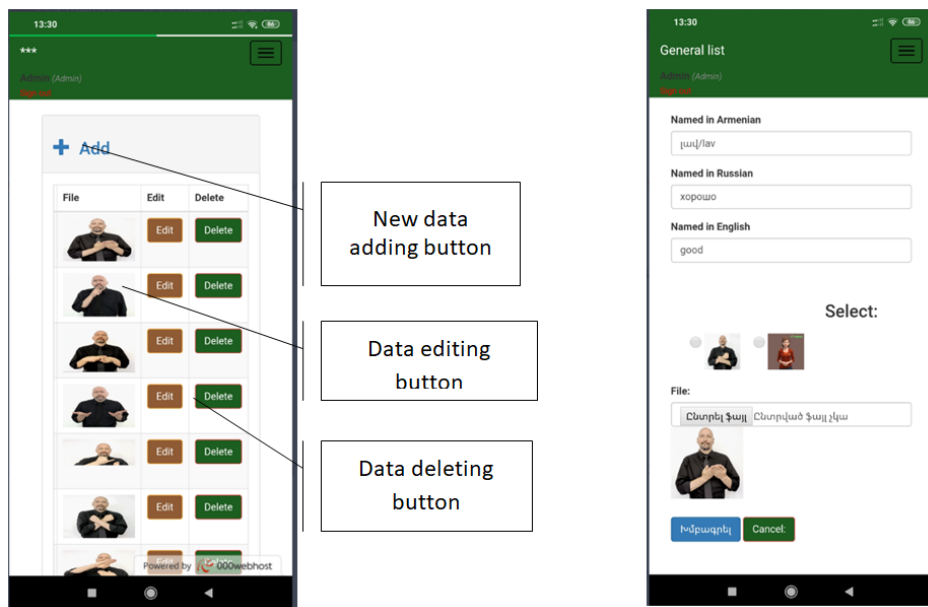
13:30

***

Admin (Admin)

Sign out

+ Add

| File | Edit | Delete |
|---|---|---|
| | Edit | Delete |
| | Edit | Delete |
| | Edit | Delete |
| | Edit | Delete |
| | Edit | Delete |
| | Edit | Delete |
| | Edit | Delete |

Powered by 000webhost

New data adding button

Data editing button

Data deleting button

13:30

General list

Admin (Admin)

Sign out

Named in Armenian

լավ/lav

Named in Russian

хорошо

Named in English

good

Select:

File:

Ընտրել ֆայլ Ընտրված ֆայլ չկա

Խմբագրել Cancel: